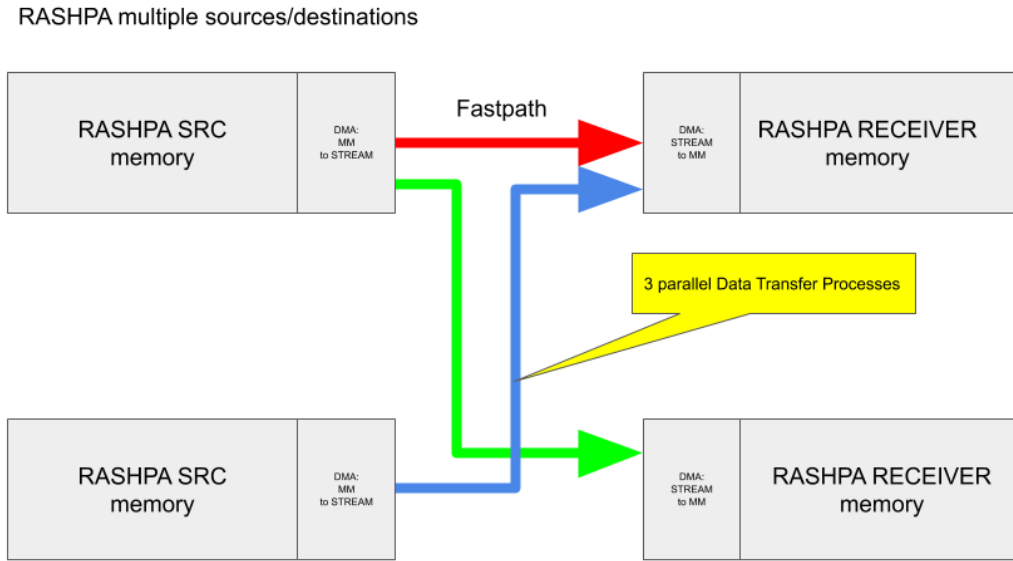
RASHPA multiple sources/destinations

RASHPA SRC memory

DMA: MM to STREAM

Fastpath

DMA: STREAM to MM

RASHPA RECEIVER memory

3 parallel Data Transfer Processes

RASHPA SRC memory

DMA: MM to STREAM

DMA: STREAM to MM

RASHPA RECEIVER memory